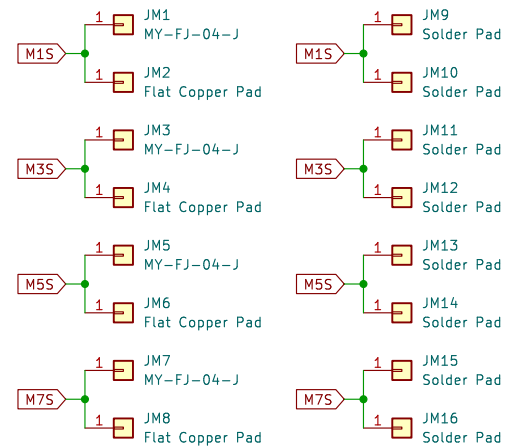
M1S
1 JM1
MY-FJ-04-J
1 JM2
Flat Copper Pad

M1S
1 JM9
Solder Pad
1 JM10
Solder Pad

M3S
1 JM3
MY-FJ-04-J
1 JM4
Flat Copper Pad

M3S
1 JM11
Solder Pad
1 JM12
Solder Pad

M5S
1 JM5
MY-FJ-04-J
1 JM6
Flat Copper Pad

M5S
1 JM13
Solder Pad
1 JM14
Solder Pad

M7S
1 JM7
MY-FJ-04-J
1 JM8
Flat Copper Pad

M7S
1 JM15
Solder Pad
1 JM16
Solder Pad